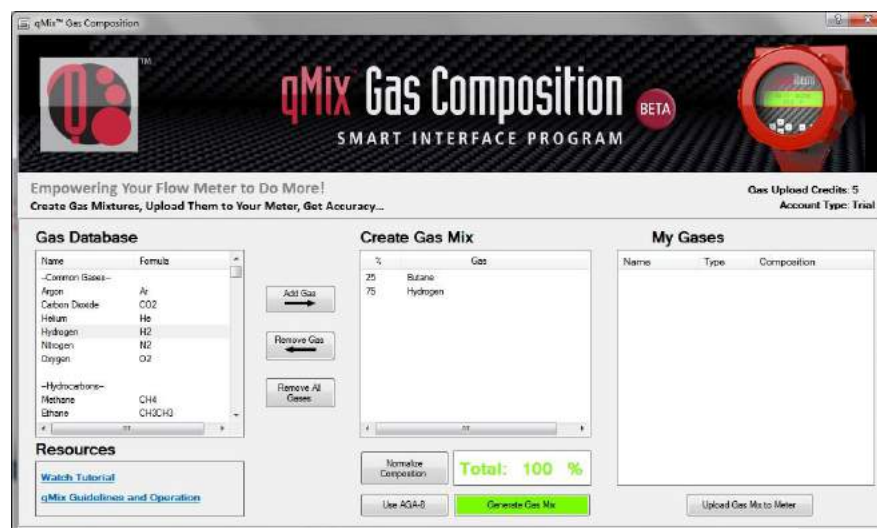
qMix™ Gas Composition

TM

qMix Gas Composition BETA

SMART INTERFACE PROGRAM

Empowering Your Flow Meter to Do More!

Create Gas Mixtures, Upload Them to Your Meter, Get Accuracy...

Gas Upload Credits: 5

Account Type: Trial

Gas Database

| Name | Formula |
|---|---|
| --Common Gases-- | |
| Argon | Ar |
| Carbon Dioxide | CO2 |
| Helium | He |
| Hydrogen | H2 |
| Nitrogen | N2 |
| Oxygen | O2 |
| | |
| --Hydrocarbons-- | |
| Methane | CH4 |
| Ethane | CH3CH3 |

Add Gas

Remove Gas

Remove All Gases

Create Gas Mix

| % | Gas |
|---|---|
| 25 | Butane |
| 75 | Hydrogen |

My Gases

| Name | Type | Composition |
|---|---|---|

Resources

Watch Tutorial

qMix Guidelines and Operation

Normalize Composition

Total: 100 %

Use AGA-8

Generate Gas Mix

Upload Gas Mix to Meter